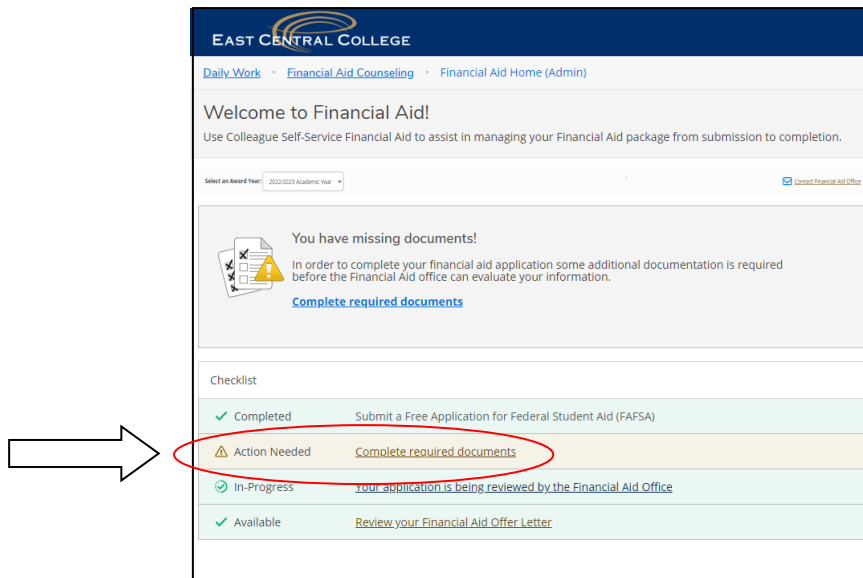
EAST CENTRAL COLLEGE

Daily Work • Financial Aid Counseling • Financial Aid Home (Admin)

Welcome to Financial Aid!

Use Colleague Self-Service Financial Aid to assist in managing your Financial Aid package from submission to completion.

Select an Award Year: 2022/2023 Academic Year

Contact Financial Aid Office

You have missing documents!

In order to complete your financial aid application some additional documentation is required before the Financial Aid office can evaluate your information.

Complete required documents

Checklist

| | |
|---|---|
| Completed | Submit a Free Application for Federal Student Aid (FAFSA) |
| Action Needed | Complete required documents |
| In-Progress | Your application is being reviewed by the Financial Aid Office |
| Available | Review your Financial Aid Offer Letter |